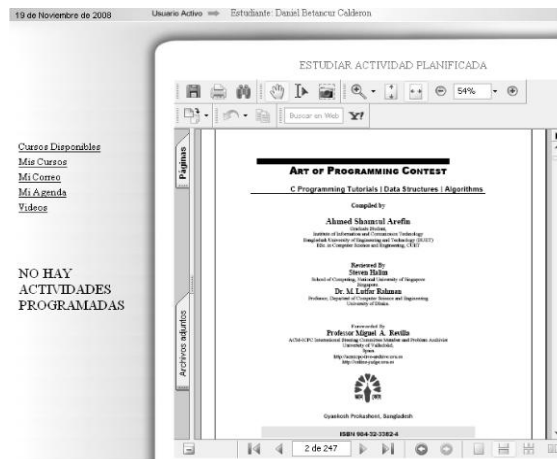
19 de Noviembre de 2008

Usuario Activo ⟹ Estudiante: Daniel Betancur Calderon

ESTUDIAR ACTIVIDAD PLANIFICADA

54%

Buscar en Web

Páginas

Archivos adjuntos

Cursos Disponibles
Mis Cursos
Mi Correo
Mi Agenda
Videos

NO HAY ACTIVIDADES PROGRAMADAS

ART OF PROGRAMMING CONTEST

C Programming Tutorials | Data Structures | Algorithms

Compiled by

Ahmed Shamsul Arefin
Graduate Student,
Institute of Information and Communication Technology
Bangladesh University of Engineering and Technology (BUET)
BSc. in Computer Science and Engineering, CUET

Reviewed By
Steven Halim
School of Computing, National University of Singapore
Singapore.
Dr. M. Lutfar Rahman
Professor, Departent of Computer Science and Engineering
University of Dhaka.

Foreworded By
Professor Miguel A. Revilla
ACM-ICPC International Steering Committee Member and Problem Archivist
University of Valladolid,
Spain.
http://acmicpc-live-archive.uva.es
http://online-judge.uva.es

Gyankosh Prokashoni, Bangladesh

ISBN 984-32-3382-4

2 de 247